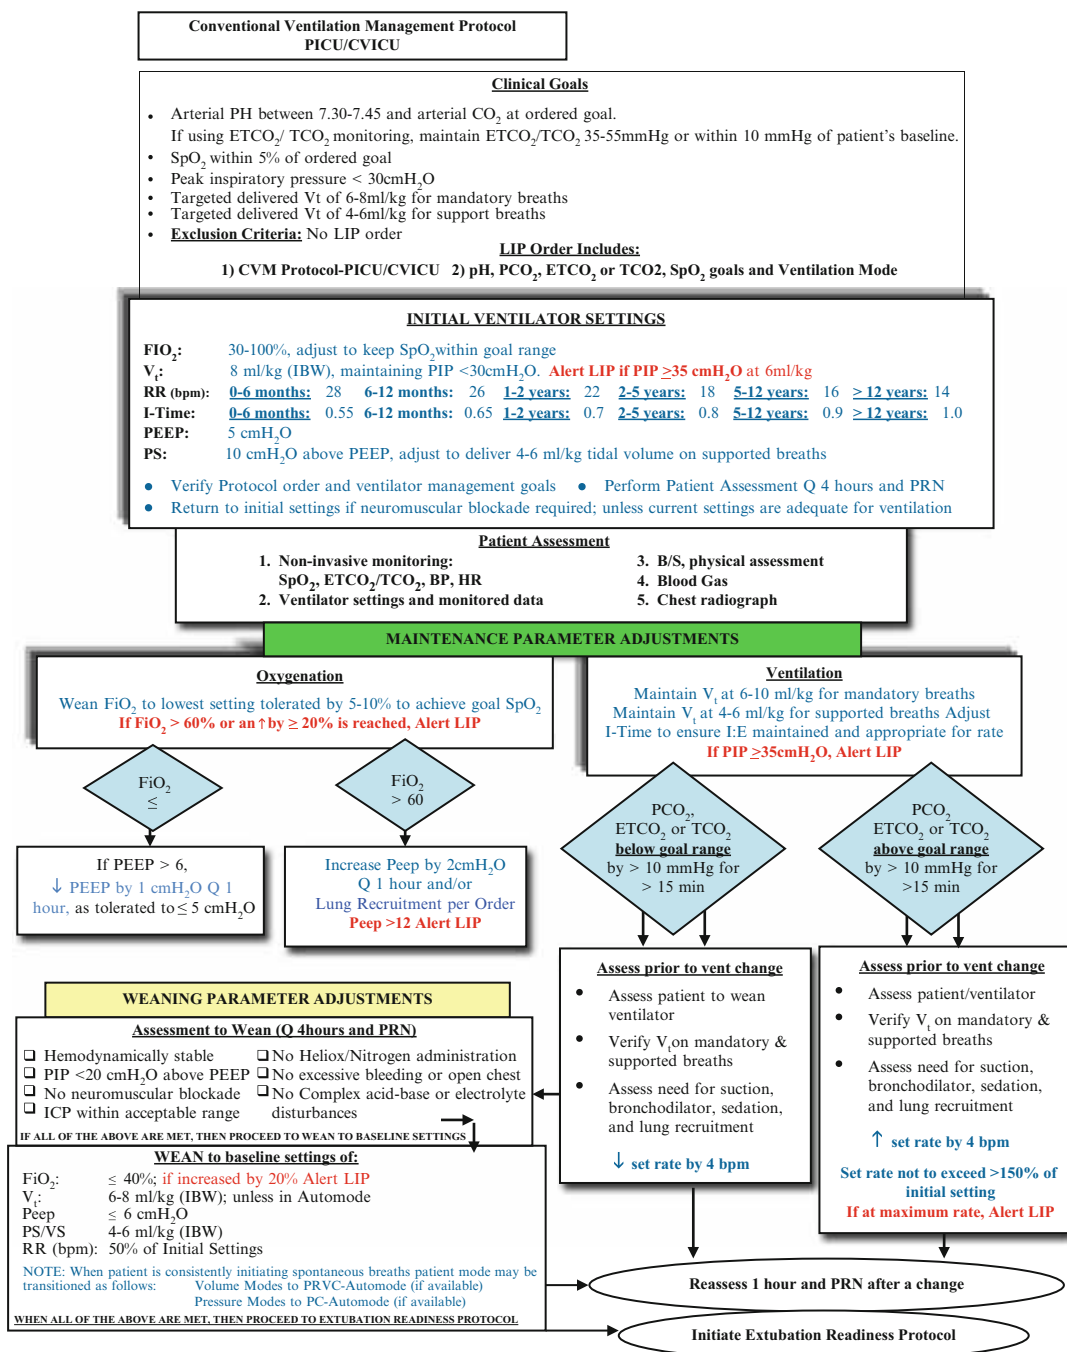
Conventional Ventilation Management Protocol
PICU/CVICU

Clinical Goals

- Arterial PH between 7.30-7.45 and arterial $CO_2$ at ordered goal.
If using $ETCO_2$/ $TCO_2$ monitoring, maintain $ETCO_2$/$TCO_2$ 35-55mmHg or within 10 mmHg of patient's baseline.
- $SpO_2$ within 5% of ordered goal
- Peak inspiratory pressure < 30cm$H_2O$
- Targeted delivered Vt of 6-8ml/kg for mandatory breaths
- Targeted delivered Vt of 4-6ml/kg for support breaths
- Exclusion Criteria: No LIP order

LIP Order Includes:
1) CVM Protocol-PICU/CVICU 2) pH, $PCO_2$, $ETCO_2$ or TCO2, $SpO_2$ goals and Ventilation Mode

INITIAL VENTILATOR SETTINGS

$FIO_2$: 30-100%, adjust to keep $SpO_2$within goal range
$V_t$: 8 ml/kg (IBW), maintaining PIP <30cm$H_2O$. Alert LIP if PIP ≥35 cm$H_2O$ at 6ml/kg
RR (bpm): 0-6 months: 28 6-12 months: 26 1-2 years: 22 2-5 years: 18 5-12 years: 16 > 12 years: 14
I-Time: 0-6 months: 0.55 6-12 months: 0.65 1-2 years: 0.7 2-5 years: 0.8 5-12 years: 0.9 > 12 years: 1.0
PEEP: 5 cm$H_2O$
PS: 10 cm$H_2O$ above PEEP, adjust to deliver 4-6 ml/kg tidal volume on supported breaths

- Verify Protocol order and ventilator management goals
- Perform Patient Assessment Q 4 hours and PRN
- Return to initial settings if neuromuscular blockade required; unless current settings are adequate for ventilation

Patient Assessment
1. Non-invasive monitoring:
$SpO_2$, $ETCO_2$/$TCO_2$, BP, HR
2. Ventilator settings and monitored data
3. B/S, physical assessment
4. Blood Gas
5. Chest radiograph

MAINTENANCE PARAMETER ADJUSTMENTS

Oxygenation
Wean $FiO_2$ to lowest setting tolerated by 5-10% to achieve goal $SpO_2$
If $FiO_2$ > 60% or an ↑by ≥ 20% is reached, Alert LIP

Ventilation
Maintain $V_t$ at 6-10 ml/kg for mandatory breaths
Maintain $V_t$ at 4-6 ml/kg for supported breaths Adjust I-Time to ensure I:E maintained and appropriate for rate
If PIP ≥35cm$H_2O$, Alert LIP

$FiO_2$ ≤

$FiO_2$ > 60

If PEEP > 6,
↓ PEEP by 1 cm$H_2O$ Q 1 hour, as tolerated to ≤ 5 cm$H_2O$

Increase Peep by 2cm$H_2O$ Q 1 hour and/or Lung Recruitment per Order
Peep >12 Alert LIP

$PCO_2$, $ETCO_2$ or $TCO_2$ below goal range by > 10 mmHg for > 15 min

$PCO_2$ $ETCO_2$ or $TCO_2$ above goal range by > 10 mmHg for >15 min

Assess prior to vent change
- Assess patient to wean ventilator
- Verify $V_t$on mandatory & supported breaths
- Assess need for suction, bronchodilator, sedation, and lung recruitment
↓ set rate by 4 bpm

Assess prior to vent change
- Assess patient/ventilator
- Verify $V_t$ on mandatory & supported breaths
- Assess need for suction, bronchodilator, sedation, and lung recruitment
↑ set rate by 4 bpm
Set rate not to exceed >150% of initial setting
If at maximum rate, Alert LIP

WEANING PARAMETER ADJUSTMENTS

Assessment to Wean (Q 4hours and PRN)
❑ Hemodynamically stable
❑ PIP <20 cm$H_2O$ above PEEP
❑ No neuromuscular blockade
❑ ICP within acceptable range
❑ No Heliox/Nitrogen administration
❑ No excessive bleeding or open chest
❑ No Complex acid-base or electrolyte disturbances
IF ALL OF THE ABOVE ARE MET, THEN PROCEED TO WEAN TO BASELINE SETTINGS

WEAN to baseline settings of:
$FiO_2$: ≤ 40%; if increased by 20% Alert LIP
$V_t$: 6-8 ml/kg (IBW); unless in Automode
Peep ≤ 6 cm$H_2O$
PS/VS 4-6 ml/kg (IBW)
RR (bpm): 50% of Initial Settings
NOTE: When patient is consistently initiating spontaneous breaths patient mode may be transitioned as follows: Volume Modes to PRVC-Automode (if available)
Pressure Modes to PC-Automode (if available)
WHEN ALL OF THE ABOVE ARE MET, THEN PROCEED TO EXTUBATION READINESS PROTOCOL

Reassess 1 hour and PRN after a change

Initiate Extubation Readiness Protocol